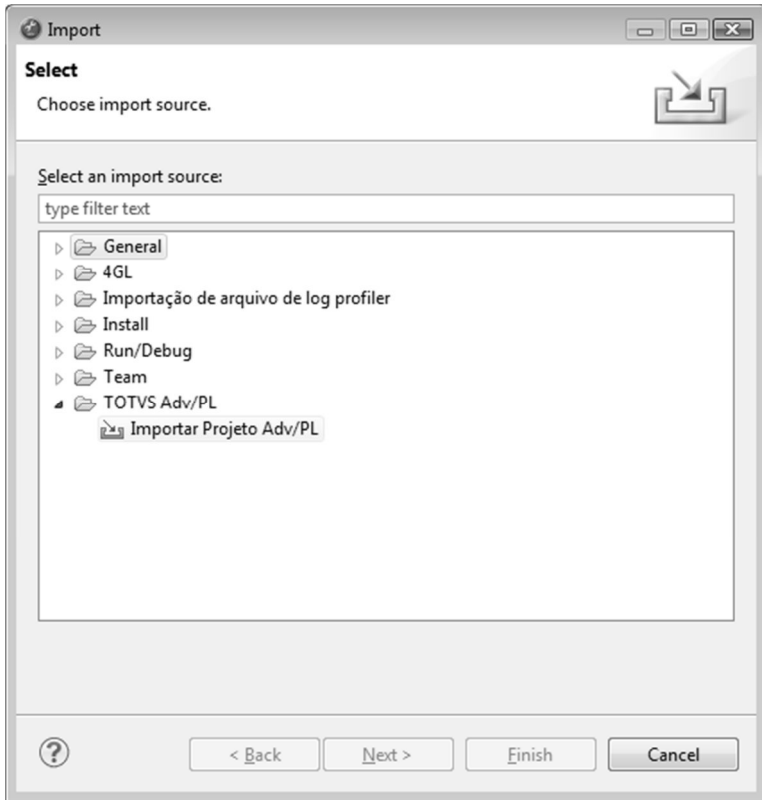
Import

Select

Choose import source.

Select an import source:

type filter text

General
4GL
Importação de arquivo de log profiler
Install
Run/Debug
Team
TOTVS Adv/PL
Importar Projeto Adv/PL

?

< Back

Next >

Finish

Cancel